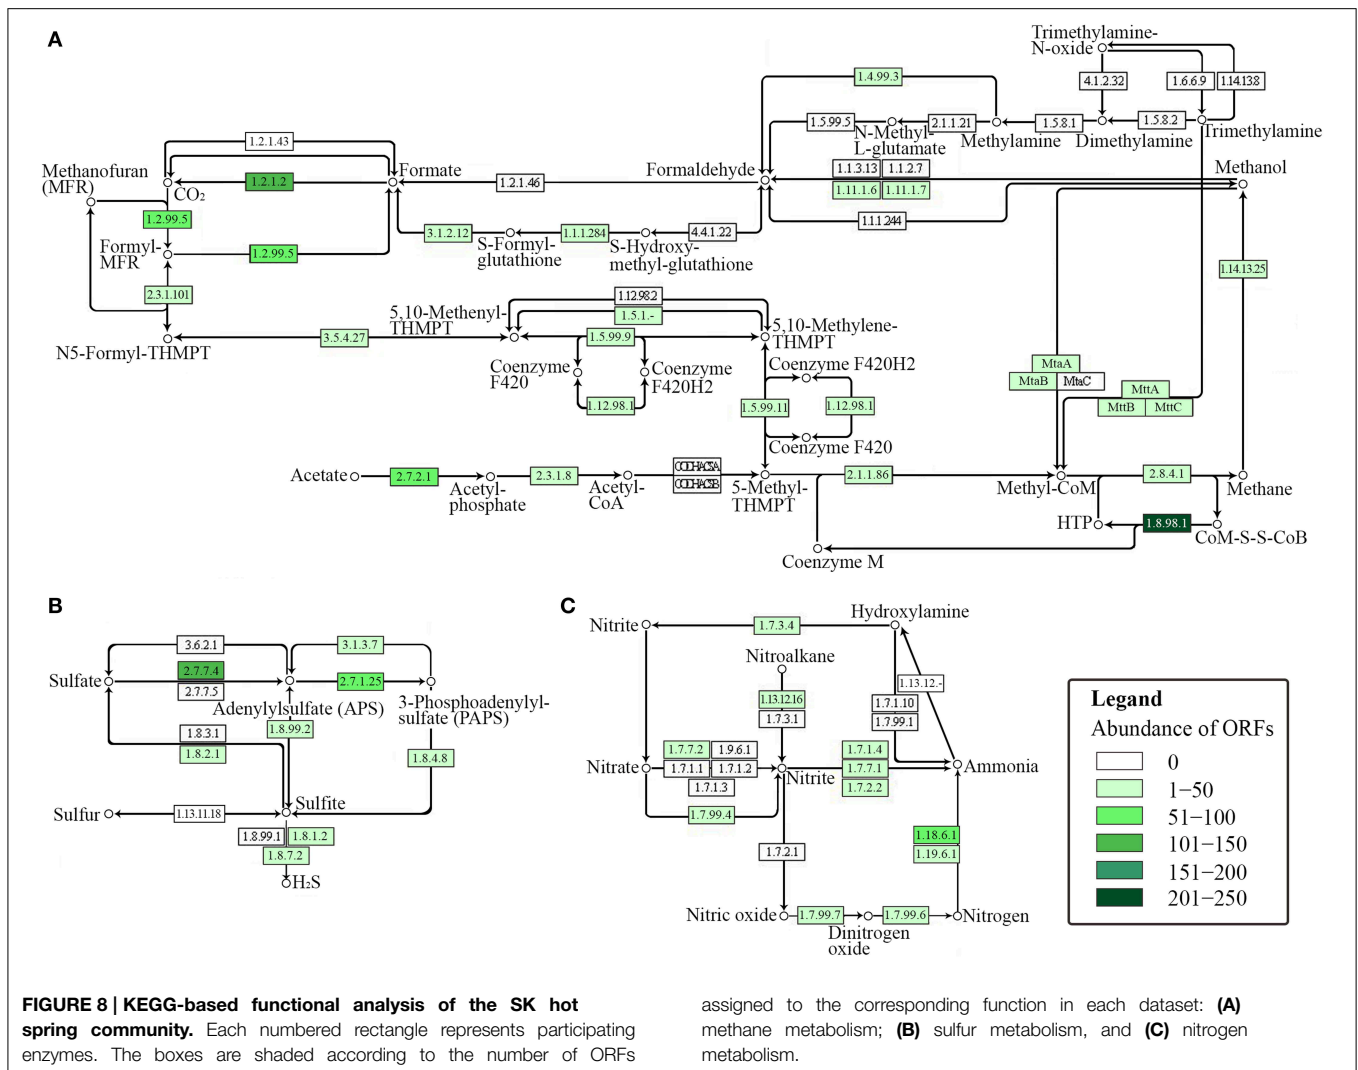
A

Trimethylamine-N-oxide
4.1.2.32
1.6.6.9
1.14.13.8
1.4.99.3
1.5.99.5
2.1.1.21
1.5.8.1
1.5.8.2
Trimethylamine
N-Methyl-L-glutamate
Methylamine
Dimethylamine
1.2.1.43
Methanofuran (MFR)
Formate
Formaldehyde
1.1.3.13
1.1.2.7
Methanol
CO₂
1.2.1.2
1.2.1.46
1.1.1.6
1.11.1.7
1.2.99.5
1.1.1.244
3.1.2.12
1.1.1.284
4.4.1.22
Formyl-MFR
1.2.99.5
S-Formyl-glutathione
S-Hydroxy-methyl-glutathione
1.14.13.25
2.3.1.101
1.12.98.2
5,10-Methenyl-THMPT
1.5.1.-
5,10-Methylene-THMPT
N5-Formyl-THMPT
3.5.4.27
1.5.99.9
Coenzyme F420
Coenzyme F420H2
Coenzyme F420H2
MtaA
MtaB
MtaC
MttA
MttB
MttC
1.12.98.1
1.5.99.11
1.12.98.1
Coenzyme F420
Acetate
2.7.2.1
2.3.1.8
CODH/ACS-A
CODH/ACS-B
2.1.1.86
2.8.4.1
Acetyl-phosphate
Acetyl-CoA
5-Methyl-THMPT
Methyl-CoM
Methane
HTP
1.8.98.1
CoM-S-S-CoB
Coenzyme M

B

3.6.2.1
3.1.3.7
Sulfate
2.7.7.4
2.7.1.25
2.7.7.5
Adenylylsulfate (APS)
3-Phosphoadenylyl-sulfate (PAPS)
1.8.3.1
1.8.99.2
1.8.2.1
1.8.4.8
Sulfur
1.13.11.18
Sulfite
1.8.99.1
1.8.1.2
1.8.7.2
H₂S

C

Nitrite
1.7.3.4
Hydroxylamine
Nitroalkane
1.13.12.-
1.13.12.16
1.7.3.1
1.7.1.10
1.7.99.1
1.7.7.2
1.9.6.1
1.7.1.4
Nitrate
1.7.1.1
1.7.1.2
Nitrite
1.7.7.1
Ammonia
1.7.1.3
1.7.2.2
1.7.99.4
1.18.6.1
1.19.6.1
1.7.2.1
Nitric oxide
1.7.99.7
1.7.99.6
Nitrogen
Dinitrogen oxide

Legend
Abundance of ORFs
0
1–50
51–100
101–150
151–200
201–250

FIGURE 8 | KEGG-based functional analysis of the SK hot spring community. Each numbered rectangle represents participating enzymes. The boxes are shaded according to the number of ORFs assigned to the corresponding function in each dataset: (A) methane metabolism; (B) sulfur metabolism, and (C) nitrogen metabolism.